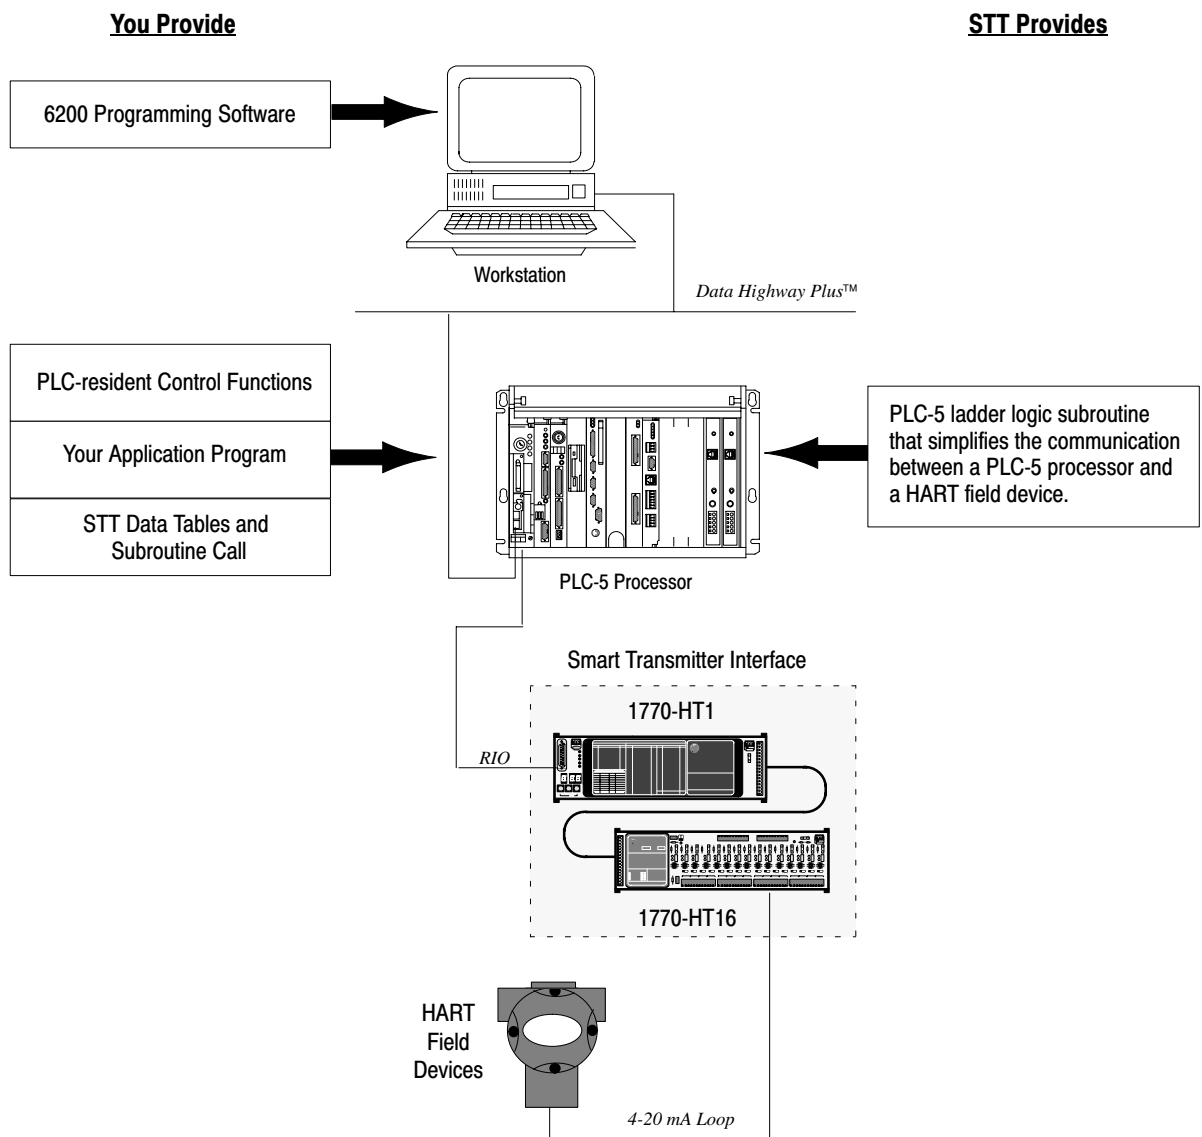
You Provide

STT Provides

6200 Programming Software

Workstation

Data Highway Plus™

PLC-resident Control Functions

Your Application Program

STT Data Tables and Subroutine Call

PLC-5 ladder logic subroutine that simplifies the communication between a PLC-5 processor and a HART field device.

PLC-5 Processor

Smart Transmitter Interface

1770-HT1

RIO

1770-HT16

HART Field Devices

4-20 mA Loop